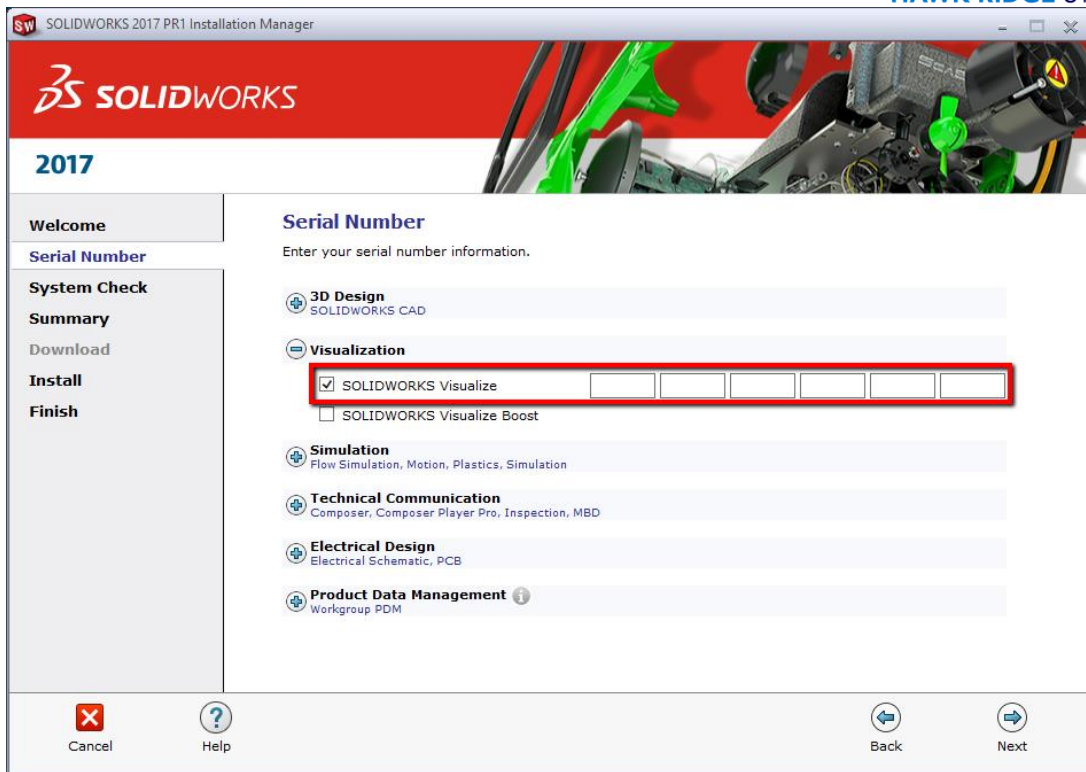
SOLIDWORKS 2017 PR1 Installation Manager

SOLIDWORKS

2017

Welcome
Serial Number
System Check
Summary
Download
Install
Finish

Serial Number

Enter your serial number information.

3D Design
SOLIDWORKS CAD

Visualization

☑ SOLIDWORKS Visualize

☐ SOLIDWORKS Visualize Boost

Simulation
Flow Simulation, Motion, Plastics, Simulation

Technical Communication
Composer, Composer Player Pro, Inspection, MBD

Electrical Design
Electrical Schematic, PCB

Product Data Management
Workgroup PDM

Cancel
Help
Back
Next